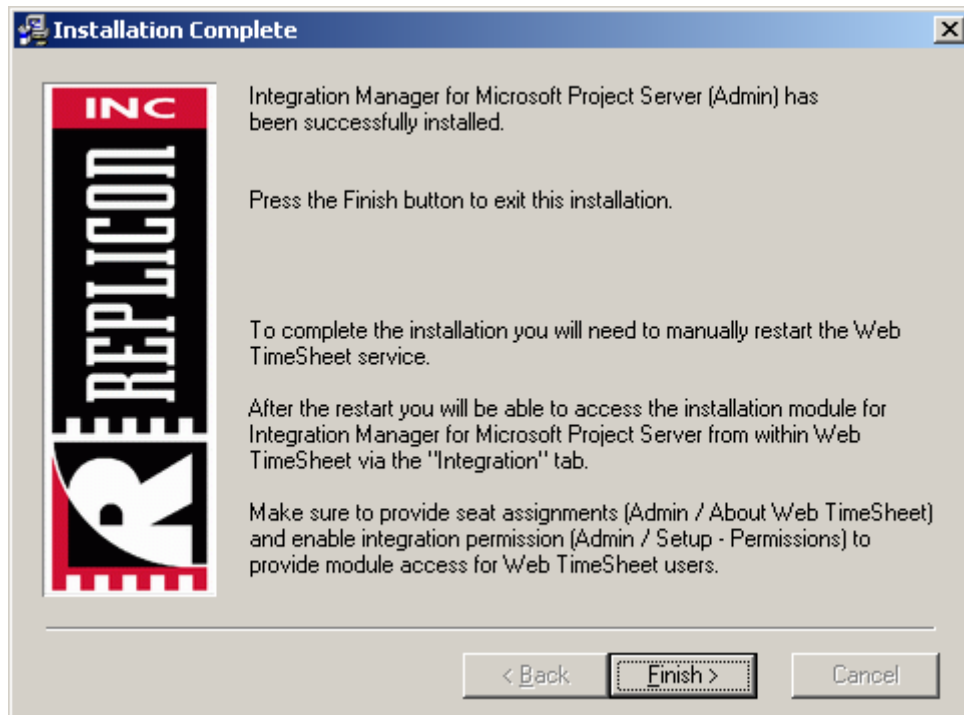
Installation Complete

INC
REPLICON

Integration Manager for Microsoft Project Server (Admin) has been successfully installed.

Press the Finish button to exit this installation.

To complete the installation you will need to manually restart the Web TimeSheet service.

After the restart you will be able to access the installation module for Integration Manager for Microsoft Project Server from within Web TimeSheet via the "Integration" tab.

Make sure to provide seat assignments (Admin / About Web TimeSheet) and enable integration permission (Admin / Setup - Permissions) to provide module access for Web TimeSheet users.

< Back
Finish >
Cancel